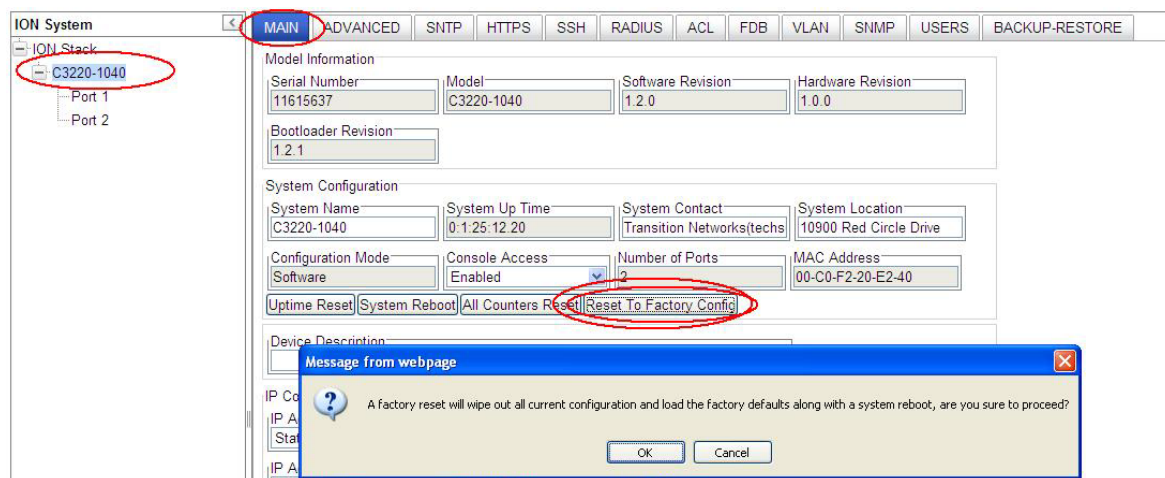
ION System

ION Stack
C3220-1040
Port 1
Port 2

MAIN | ADVANCED | SNTP | HTTPS | SSH | RADIUS | ACL | FDB | VLAN | SNMP | USERS | BACKUP-RESTORE

Model Information

Serial Number
11615637

Model
C3220-1040

Software Revision
1.2.0

Hardware Revision
1.0.0

Bootloader Revision
1.2.1

System Configuration

System Name
C3220-1040

System Up Time
0:1:25:12.20

System Contact
Transition Networks(techs

System Location
10900 Red Circle Drive

Configuration Mode
Software

Console Access
Enabled

Number of Ports
2

MAC Address
00-C0-F2-20-E2-40

Uptime Reset | System Reboot | All Counters Reset | Reset To Factory Config

Device Description

IP Co
IP A
Stat
IP A

Message from webpage

A factory reset will wipe out all current configuration and load the factory defaults along with a system reboot, are you sure to proceed?

OK | Cancel